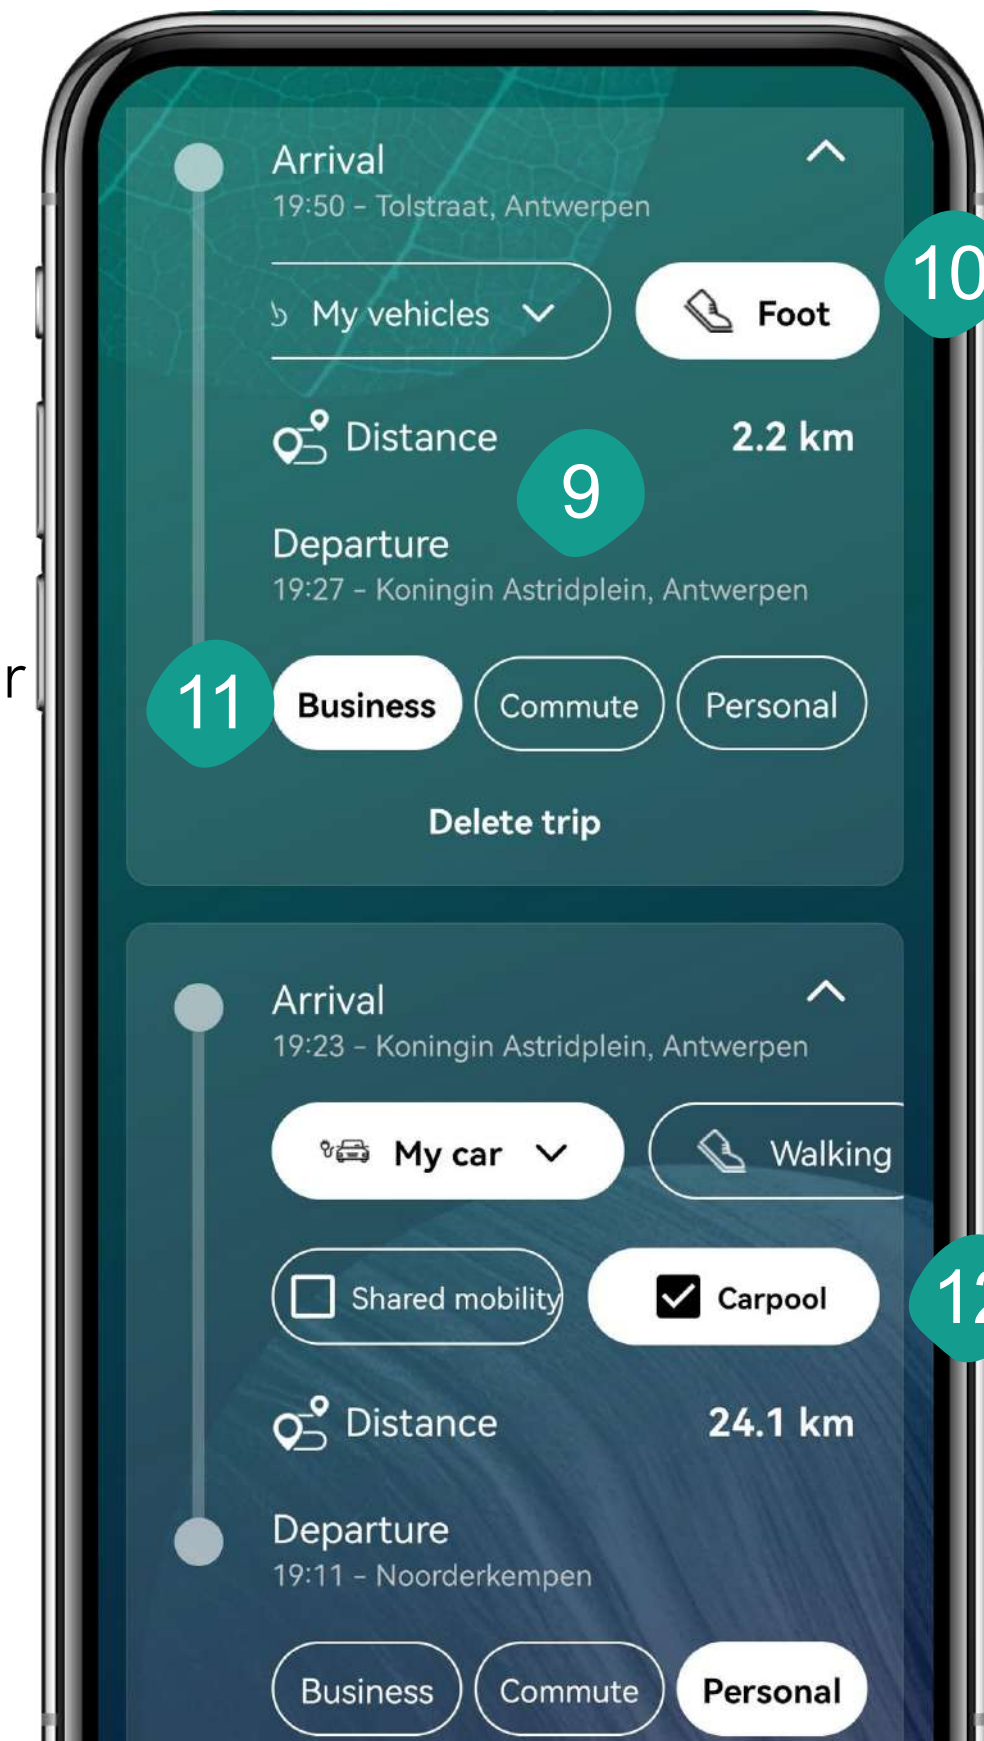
r

Arrival
19:50 - Tolstraat, Antwerpen

My vehicles

Foot

10

Distance 2.2 km

9

Departure
19:27 - Koningin Astridplein, Antwerpen

11

Business Commute Personal

Delete trip

Arrival
19:23 - Koningin Astridplein, Antwerpen

My car

Walking

Shared mobility

Carpool

12

Distance 24.1 km

Departure
19:11 - Noorderkempen

Business Commute Personal